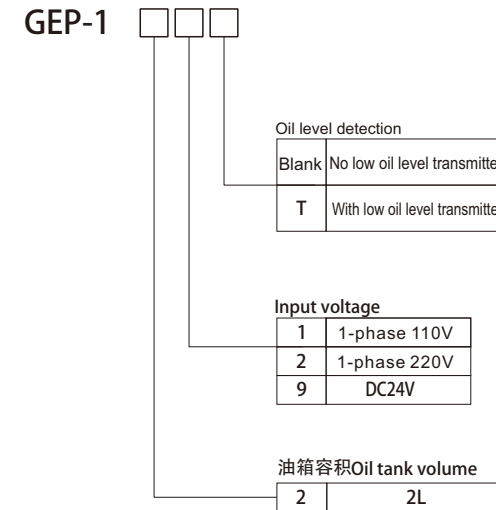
GEP-1

Oil level detection

| Blank | No low oil level transmitte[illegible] |
|---|---|
| T | With low oil level transmitte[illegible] |

Input voltage

| 1 | 1-phase 110V |
|---|---|
| 2 | 1-phase 220V |
| 9 | DC24V |

油箱容积Oil tank volume

| 2 | 2L |
|---|---|